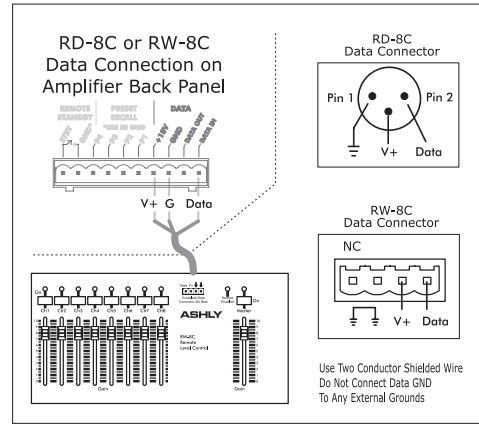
RD-8C or RW-8C
Data Connection on
Amplifier Back Panel

REMOTE
STANDBY

PRESET
RECALL
*USE IN GND

DATA
+ 18V
GND
DATA OUT
DATA IN

V+ G Data

RD-8C
Data Connector

Pin 1
Pin 2
V+
Data

RW-8C
Data Connector

NC
V+
Data

On
Ch1 Ch2 Ch3 Ch4 Ch5 Ch6 Ch7 Ch8
Gain

ASHLY
RW-8C
Remote
Level Control

Master
On
Gain

Use Two Conductor Shielded Wire
Do Not Connect Data GND
To Any External Grounds